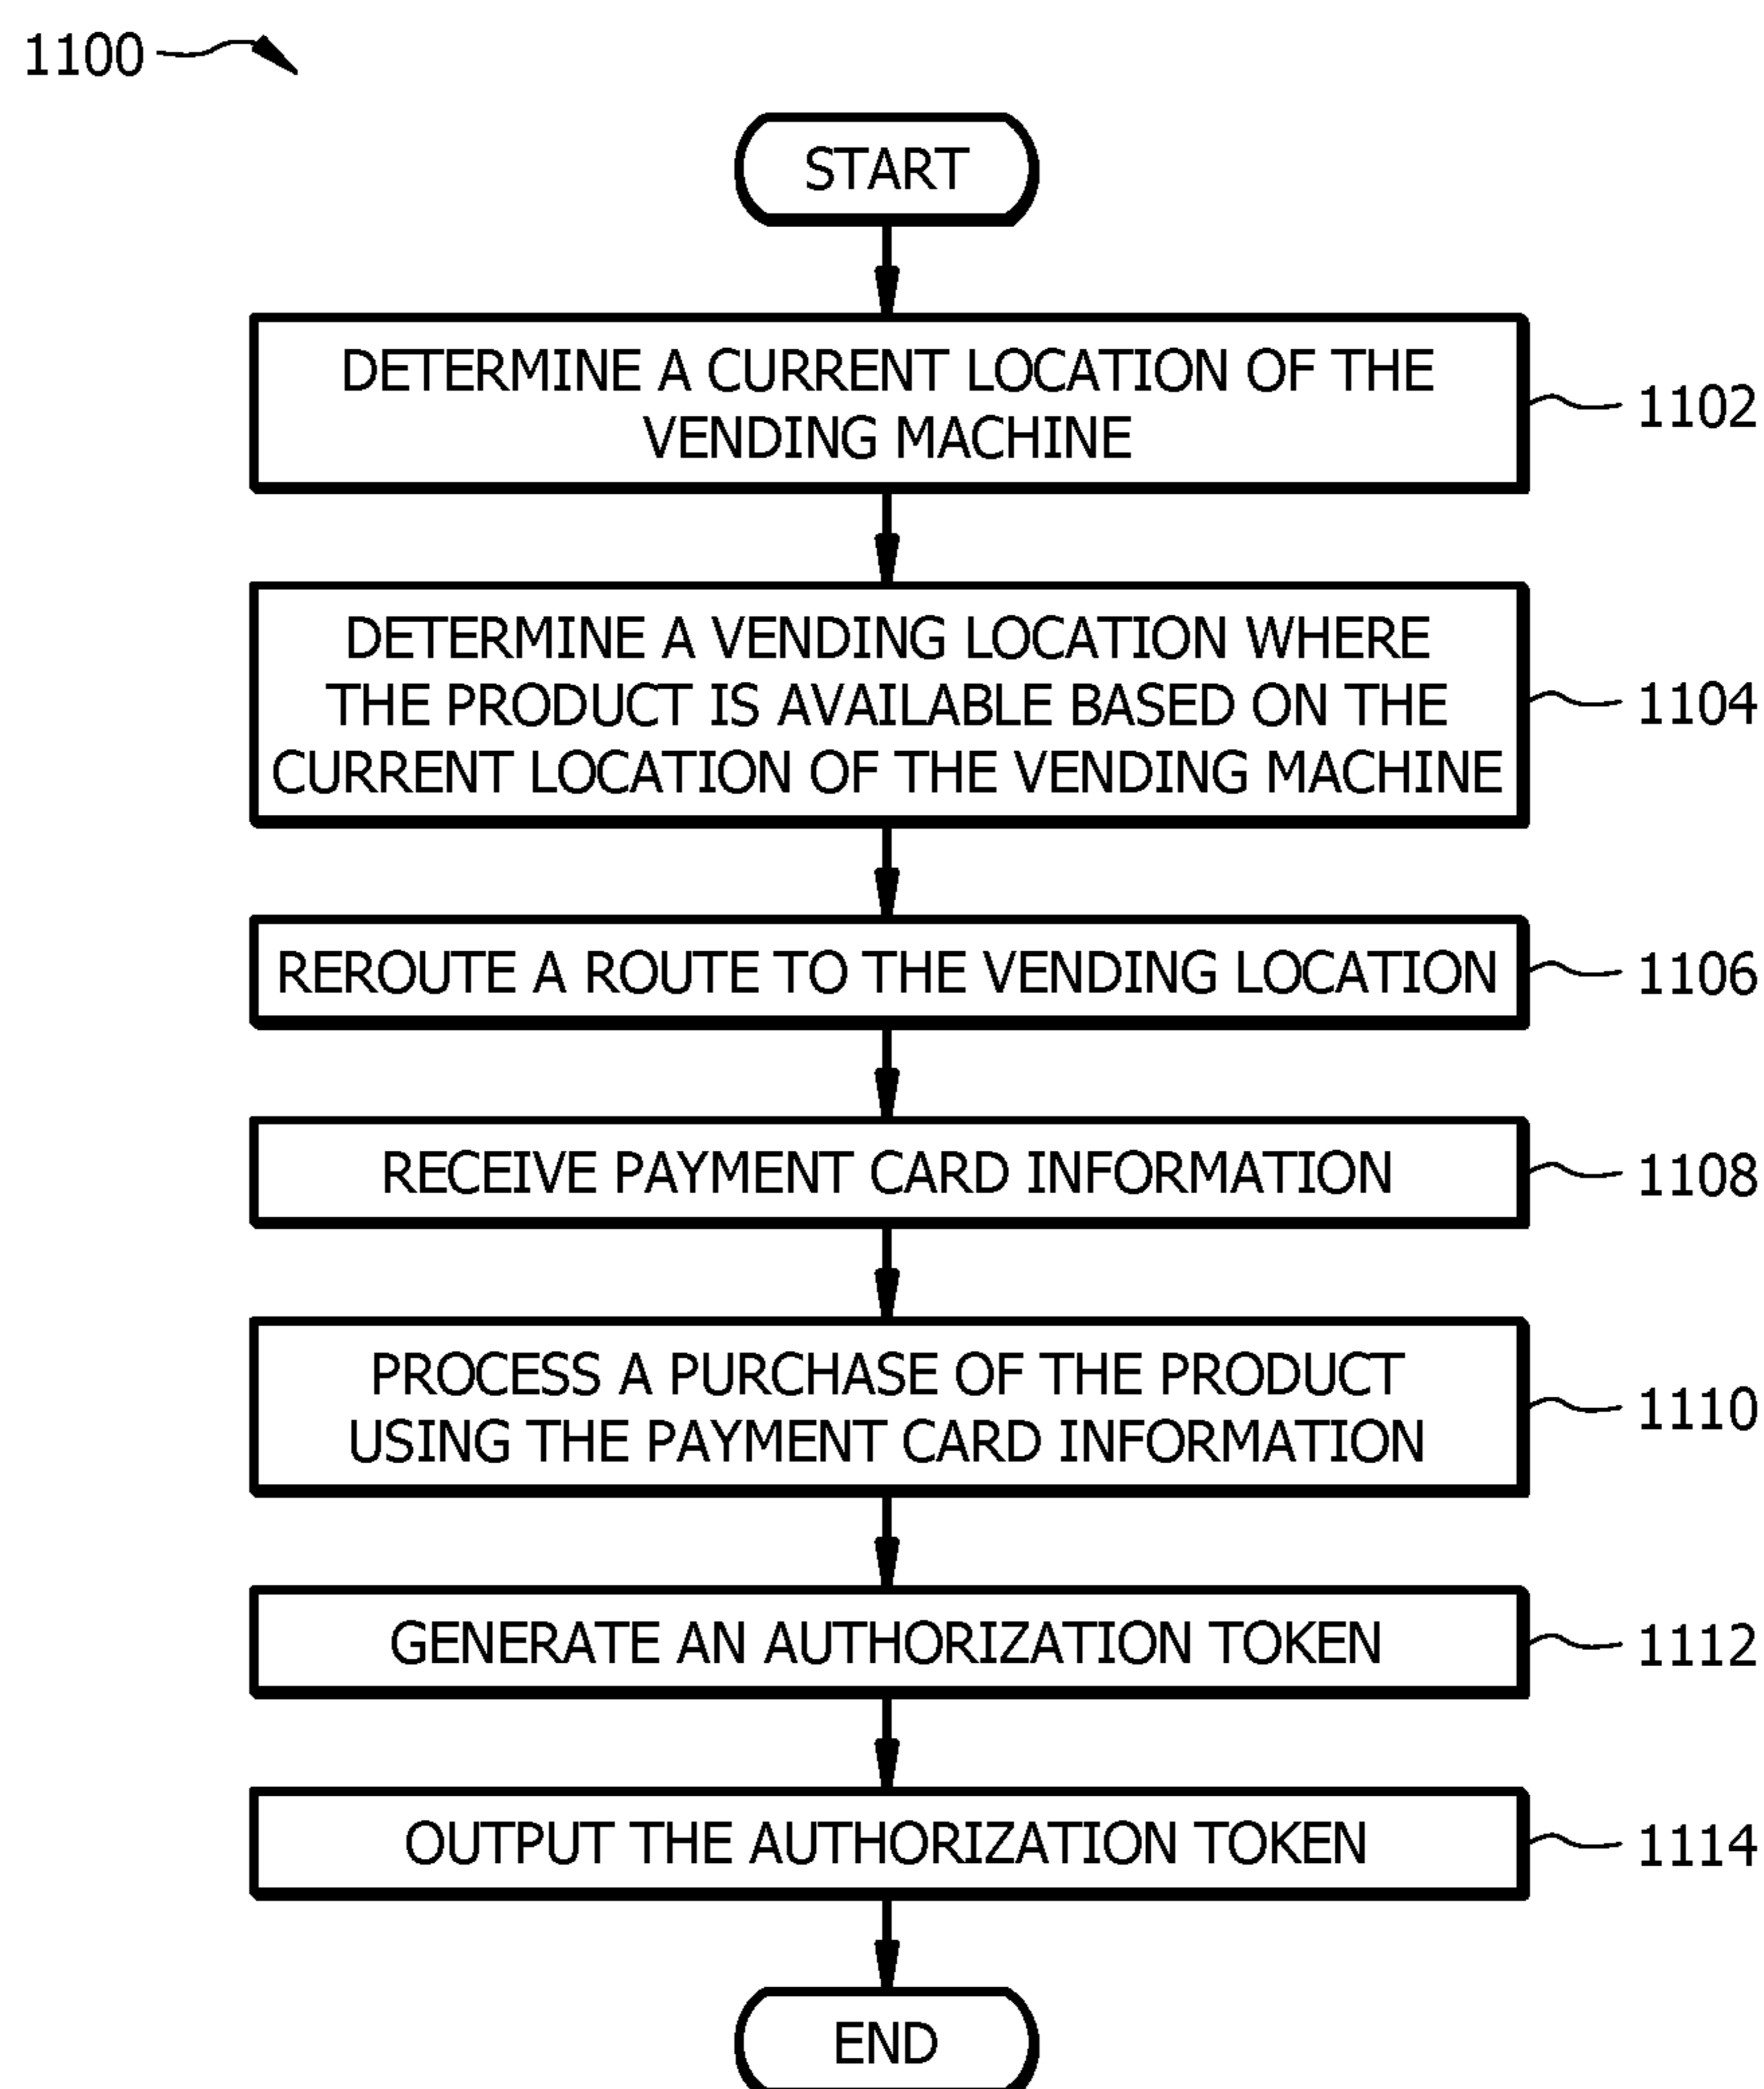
1100

START

DETERMINE A CURRENT LOCATION OF THE VENDING MACHINE

1102

DETERMINE A VENDING LOCATION WHERE THE PRODUCT IS AVAILABLE BASED ON THE CURRENT LOCATION OF THE VENDING MACHINE

1104

REROUTE A ROUTE TO THE VENDING LOCATION

1106

RECEIVE PAYMENT CARD INFORMATION

1108

PROCESS A PURCHASE OF THE PRODUCT USING THE PAYMENT CARD INFORMATION

1110

GENERATE AN AUTHORIZATION TOKEN

1112

OUTPUT THE AUTHORIZATION TOKEN

1114

END